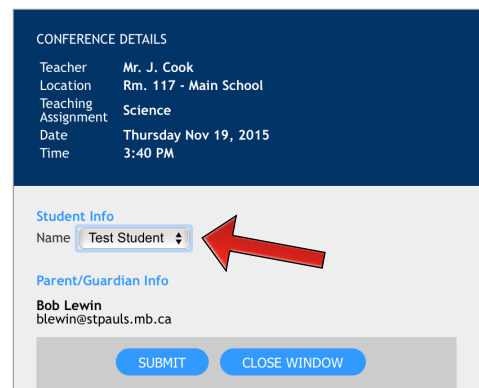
CONFERENCE DETAILS

| Teacher | Mr. J. Cook |
|---|---|
| Location | Rm. 117 - Main School |
| Teaching Assignment | Science |
| Date | Thursday Nov 19, 2015 |
| Time | 3:40 PM |

Student Info

Name Test Student

Parent/Guardian Info

Bob Lewin
blewin@stpauls.mb.ca

SUBMIT CLOSE WINDOW